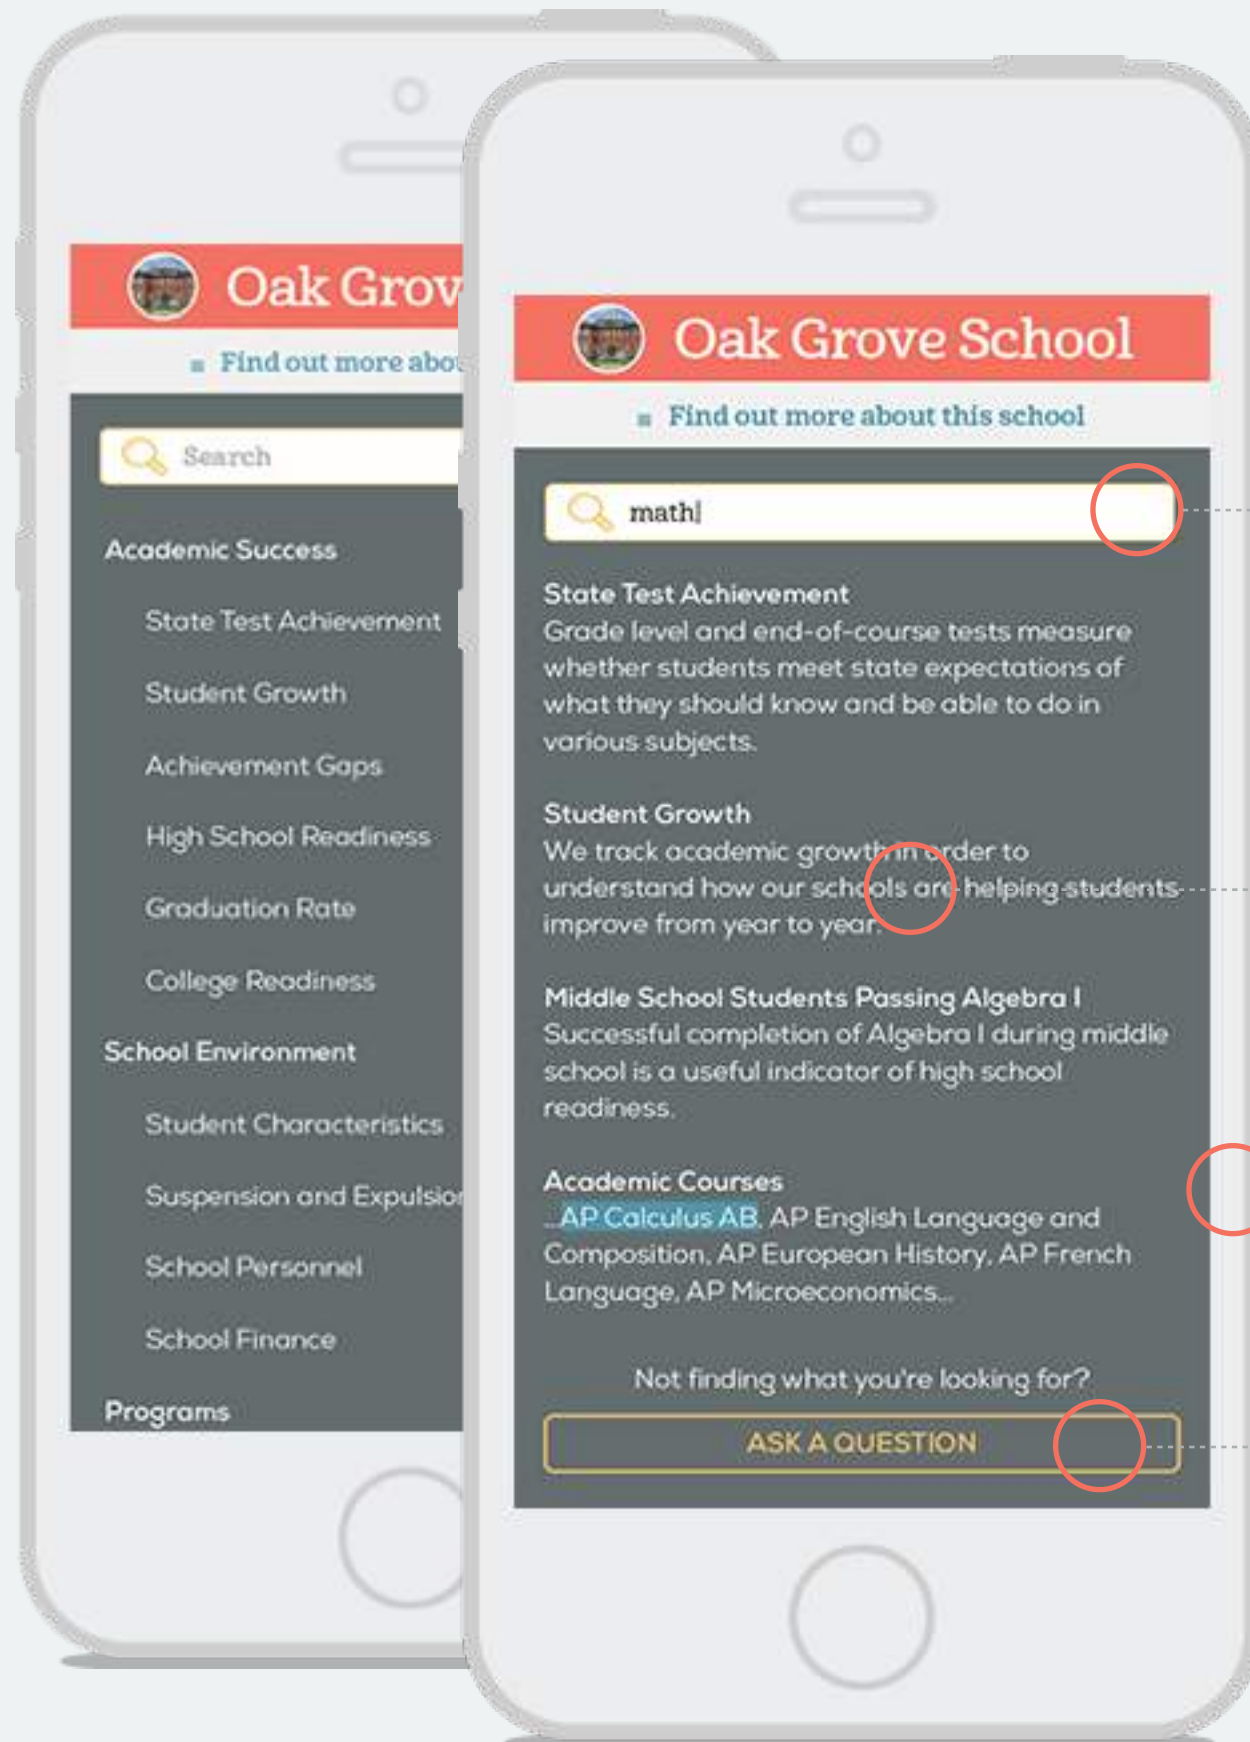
Oak Grov

Find out more abo

Search

Academic Success

State Test Achievement

Student Growth

Achievement Gaps

High School Readiness

Graduation Rate

College Readiness

School Environment

Student Characteristics

Suspension and Expulsio

School Personnel

School Finance

Programs

Oak Grove School

Find out more about this school

math|

State Test Achievement
Grade level and end-of-course tests measure whether students meet state expectations of what they should know and be able to do in various subjects.

Student Growth
We track academic growth in order to understand how our schools are helping students improve from year to year.

Middle School Students Passing Algebra I
Successful completion of Algebra I during middle school is a useful indicator of high school readiness.

Academic Courses
...AP Calculus AB, AP English Language and Composition, AP European History, AP French Language, AP Microeconomics...

Not finding what you're looking for?

ASK A QUESTION